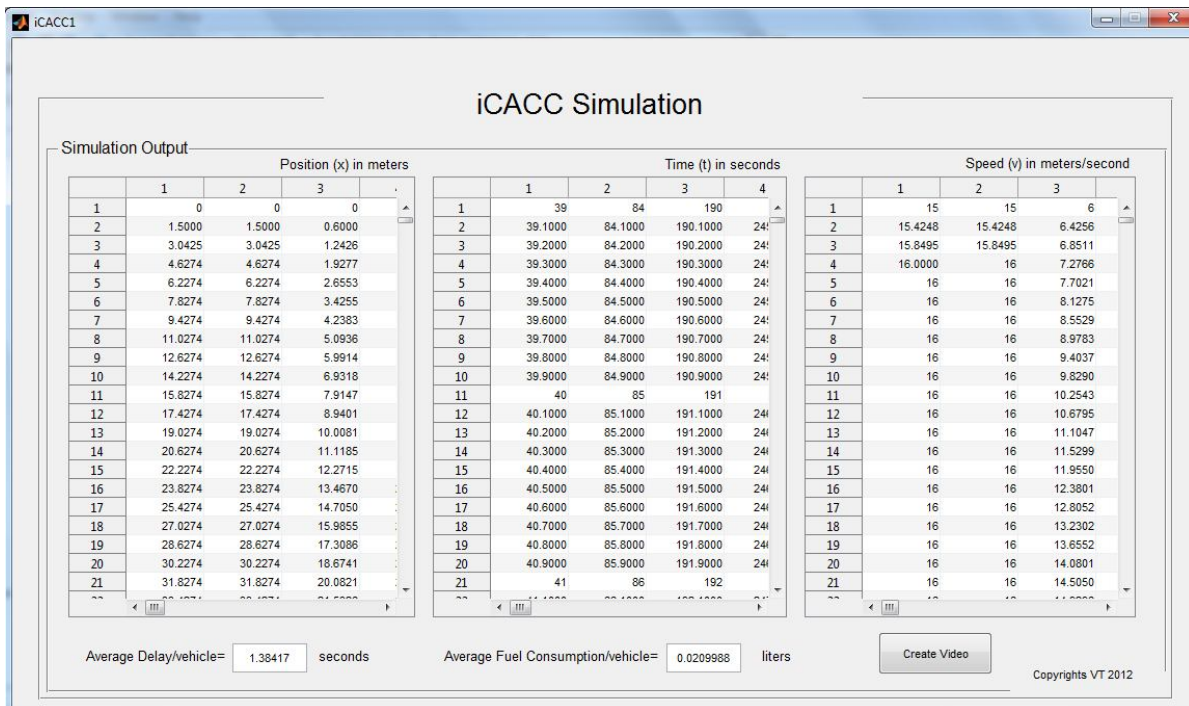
iCACC1

iCACC Simulation

Simulation Output

Position (x) in meters

| | 1 | 2 | 3 |
|---|---|---|---|
| 1 | 0 | 0 | 0 |
| 2 | 1.5000 | 1.5000 | 0.6000 |
| 3 | 3.0425 | 3.0425 | 1.2426 |
| 4 | 4.6274 | 4.6274 | 1.9277 |
| 5 | 6.2274 | 6.2274 | 2.6553 |
| 6 | 7.8274 | 7.8274 | 3.4255 |
| 7 | 9.4274 | 9.4274 | 4.2383 |
| 8 | 11.0274 | 11.0274 | 5.0936 |
| 9 | 12.6274 | 12.6274 | 5.9914 |
| 10 | 14.2274 | 14.2274 | 6.9318 |
| 11 | 15.8274 | 15.8274 | 7.9147 |
| 12 | 17.4274 | 17.4274 | 8.9401 |
| 13 | 19.0274 | 19.0274 | 10.0081 |
| 14 | 20.6274 | 20.6274 | 11.1185 |
| 15 | 22.2274 | 22.2274 | 12.2715 |
| 16 | 23.8274 | 23.8274 | 13.4670 |
| 17 | 25.4274 | 25.4274 | 14.7050 |
| 18 | 27.0274 | 27.0274 | 15.9855 |
| 19 | 28.6274 | 28.6274 | 17.3086 |
| 20 | 30.2274 | 30.2274 | 18.6741 |
| 21 | 31.8274 | 31.8274 | 20.0821 |

Time (t) in seconds

| | 1 | 2 | 3 | 4 |
|---|---|---|---|---|
| 1 | 39 | 84 | 190 | |
| 2 | 39.1000 | 84.1000 | 190.1000 | 24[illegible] |
| 3 | 39.2000 | 84.2000 | 190.2000 | 24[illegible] |
| 4 | 39.3000 | 84.3000 | 190.3000 | 24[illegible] |
| 5 | 39.4000 | 84.4000 | 190.4000 | 24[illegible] |
| 6 | 39.5000 | 84.5000 | 190.5000 | 24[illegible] |
| 7 | 39.6000 | 84.6000 | 190.6000 | 24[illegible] |
| 8 | 39.7000 | 84.7000 | 190.7000 | 24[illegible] |
| 9 | 39.8000 | 84.8000 | 190.8000 | 24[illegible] |
| 10 | 39.9000 | 84.9000 | 190.9000 | 24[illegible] |
| 11 | 40 | 85 | 191 | |
| 12 | 40.1000 | 85.1000 | 191.1000 | 24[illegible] |
| 13 | 40.2000 | 85.2000 | 191.2000 | 24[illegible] |
| 14 | 40.3000 | 85.3000 | 191.3000 | 24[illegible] |
| 15 | 40.4000 | 85.4000 | 191.4000 | 24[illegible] |
| 16 | 40.5000 | 85.5000 | 191.5000 | 24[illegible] |
| 17 | 40.6000 | 85.6000 | 191.6000 | 24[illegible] |
| 18 | 40.7000 | 85.7000 | 191.7000 | 24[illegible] |
| 19 | 40.8000 | 85.8000 | 191.8000 | 24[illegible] |
| 20 | 40.9000 | 85.9000 | 191.9000 | 24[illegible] |
| 21 | 41 | 86 | 192 | |

Speed (v) in meters/second

| | 1 | 2 | 3 |
|---|---|---|---|
| 1 | 15 | 15 | 6 |
| 2 | 15.4248 | 15.4248 | 6.4256 |
| 3 | 15.8495 | 15.8495 | 6.8511 |
| 4 | 16.0000 | 16 | 7.2766 |
| 5 | 16 | 16 | 7.7021 |
| 6 | 16 | 16 | 8.1275 |
| 7 | 16 | 16 | 8.5529 |
| 8 | 16 | 16 | 8.9783 |
| 9 | 16 | 16 | 9.4037 |
| 10 | 16 | 16 | 9.8290 |
| 11 | 16 | 16 | 10.2543 |
| 12 | 16 | 16 | 10.6795 |
| 13 | 16 | 16 | 11.1047 |
| 14 | 16 | 16 | 11.5299 |
| 15 | 16 | 16 | 11.9550 |
| 16 | 16 | 16 | 12.3801 |
| 17 | 16 | 16 | 12.8052 |
| 18 | 16 | 16 | 13.2302 |
| 19 | 16 | 16 | 13.6552 |
| 20 | 16 | 16 | 14.0801 |
| 21 | 16 | 16 | 14.5050 |

Average Delay/vehicle= 1.38417 seconds

Average Fuel Consumption/vehicle= 0.0209988 liters

Create Video

Copyrights VT 2012